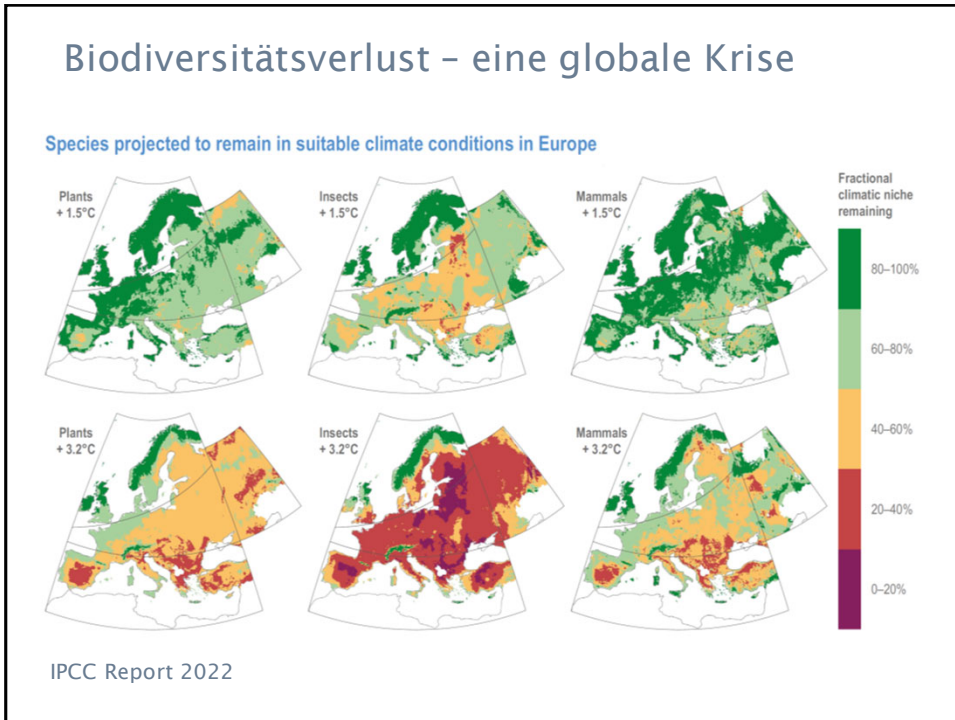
Biodiversitätsverlust – eine globale Krise

Species projected to remain in suitable climate conditions in Europe

Plants + 1.5°C

Insects + 1.5°C

Mammals + 1.5°C

Plants + 3.2°C

Insects + 3.2°C

Mammals + 3.2°C

Fractional climatic niche remaining

80–100%

60–80%

40–60%

20–40%

0–20%

IPCC Report 2022